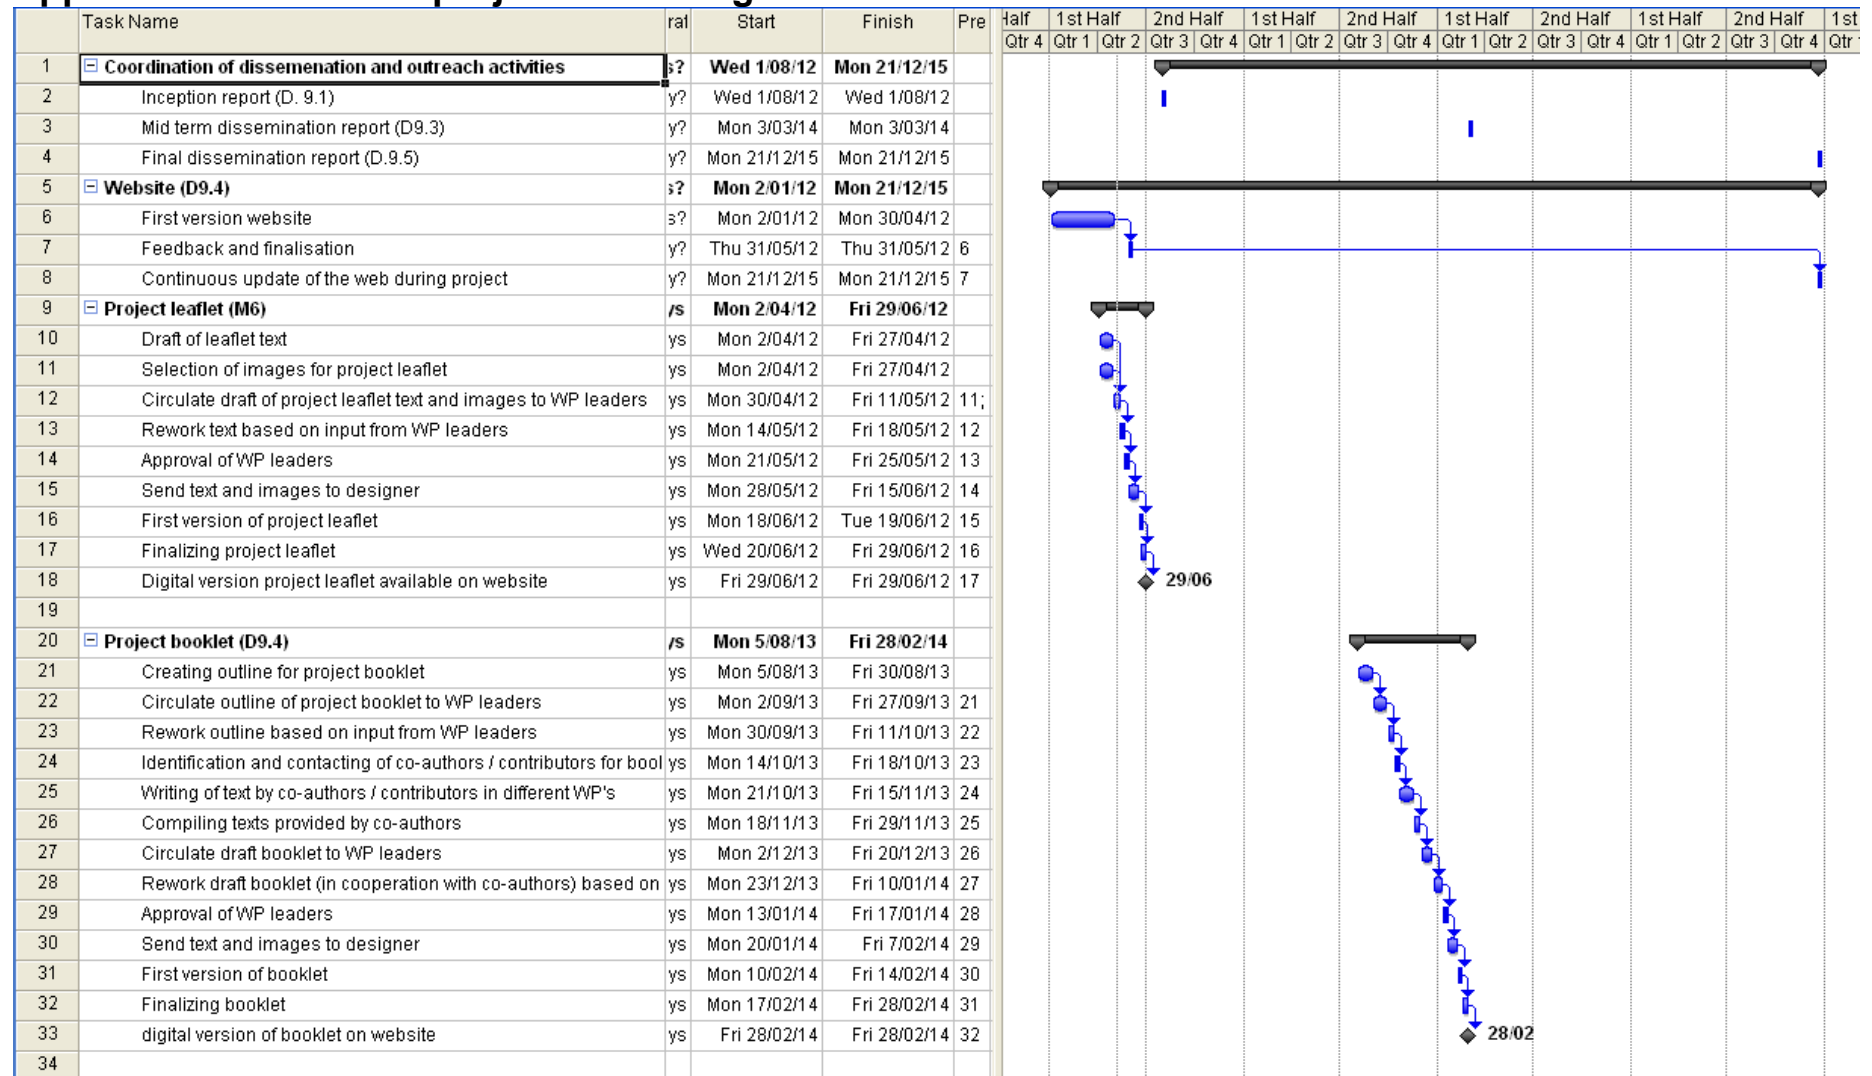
| | Task Name | rat | Start | Finish | Pre |
|---|---|---|---|---|---|
| 1 | Coordination of dissemenation and outreach activities | s? | Wed 1/08/12 | Mon 21/12/15 | |
| 2 | Inception report (D. 9.1) | y? | Wed 1/08/12 | Wed 1/08/12 | |
| 3 | Mid term dissemination report (D9.3) | y? | Mon 3/03/14 | Mon 3/03/14 | |
| 4 | Final dissemination report (D.9.5) | y? | Mon 21/12/15 | Mon 21/12/15 | |
| 5 | Website (D9.4) | s? | Mon 2/01/12 | Mon 21/12/15 | |
| 6 | First version website | s? | Mon 2/01/12 | Mon 30/04/12 | |
| 7 | Feedback and finalisation | y? | Thu 31/05/12 | Thu 31/05/12 | 6 |
| 8 | Continuous update of the web during project | y? | Mon 21/12/15 | Mon 21/12/15 | 7 |
| 9 | Project leaflet (M6) | /s | Mon 2/04/12 | Fri 29/06/12 | |
| 10 | Draft of leaflet text | ys | Mon 2/04/12 | Fri 27/04/12 | |
| 11 | Selection of images for project leaflet | ys | Mon 2/04/12 | Fri 27/04/12 | |
| 12 | Circulate draft of project leaflet text and images to WP leaders | ys | Mon 30/04/12 | Fri 11/05/12 | 11; |
| 13 | Rework text based on input from WP leaders | ys | Mon 14/05/12 | Fri 18/05/12 | 12 |
| 14 | Approval of WP leaders | ys | Mon 21/05/12 | Fri 25/05/12 | 13 |
| 15 | Send text and images to designer | ys | Mon 28/05/12 | Fri 15/06/12 | 14 |
| 16 | First version of project leaflet | ys | Mon 18/06/12 | Tue 19/06/12 | 15 |
| 17 | Finalizing project leaflet | ys | Wed 20/06/12 | Fri 29/06/12 | 16 |
| 18 | Digital version project leaflet available on website | ys | Fri 29/06/12 | Fri 29/06/12 | 17 |
| 19 | | | | | |
| 20 | Project booklet (D9.4) | /s | Mon 5/08/13 | Fri 28/02/14 | |
| 21 | Creating outline for project booklet | ys | Mon 5/08/13 | Fri 30/08/13 | |
| 22 | Circulate outline of project booklet to WP leaders | ys | Mon 2/09/13 | Fri 27/09/13 | 21 |
| 23 | Rework outline based on input from WP leaders | ys | Mon 30/09/13 | Fri 11/10/13 | 22 |
| 24 | Identification and contacting of co-authors / contributors for bool | ys | Mon 14/10/13 | Fri 18/10/13 | 23 |
| 25 | Writing of text by co-authors / contributors in different WP's | ys | Mon 21/10/13 | Fri 15/11/13 | 24 |
| 26 | Compiling texts provided by co-authors | ys | Mon 18/11/13 | Fri 29/11/13 | 25 |
| 27 | Circulate draft booklet to WP leaders | ys | Mon 2/12/13 | Fri 20/12/13 | 26 |
| 28 | Rework draft booklet (in cooperation with co-authors) based on | ys | Mon 23/12/13 | Fri 10/01/14 | 27 |
| 29 | Approval of WP leaders | ys | Mon 13/01/14 | Fri 17/01/14 | 28 |
| 30 | Send text and images to designer | ys | Mon 20/01/14 | Fri 7/02/14 | 29 |
| 31 | First version of booklet | ys | Mon 10/02/14 | Fri 14/02/14 | 30 |
| 32 | Finalizing booklet | ys | Mon 17/02/14 | Fri 28/02/14 | 31 |
| 33 | digital version of booklet on website | ys | Fri 28/02/14 | Fri 28/02/14 | 32 |
| 34 | | | | | |

Half | 1st Half | 2nd Half | 1st Half | 2nd Half | 1st Half | 2nd Half | 1st Half | 2nd Half | 1st
Qtr 4 | Qtr 1 | Qtr 2 | Qtr 3 | Qtr 4 | Qtr 1 | Qtr 2 | Qtr 3 | Qtr 4 | Qtr 1 | Qtr 2 | Qtr 3 | Qtr 4 | Qtr 1 | Qtr 2 | Qtr 3 | Qtr 4 | Qtr

29/06
28/02